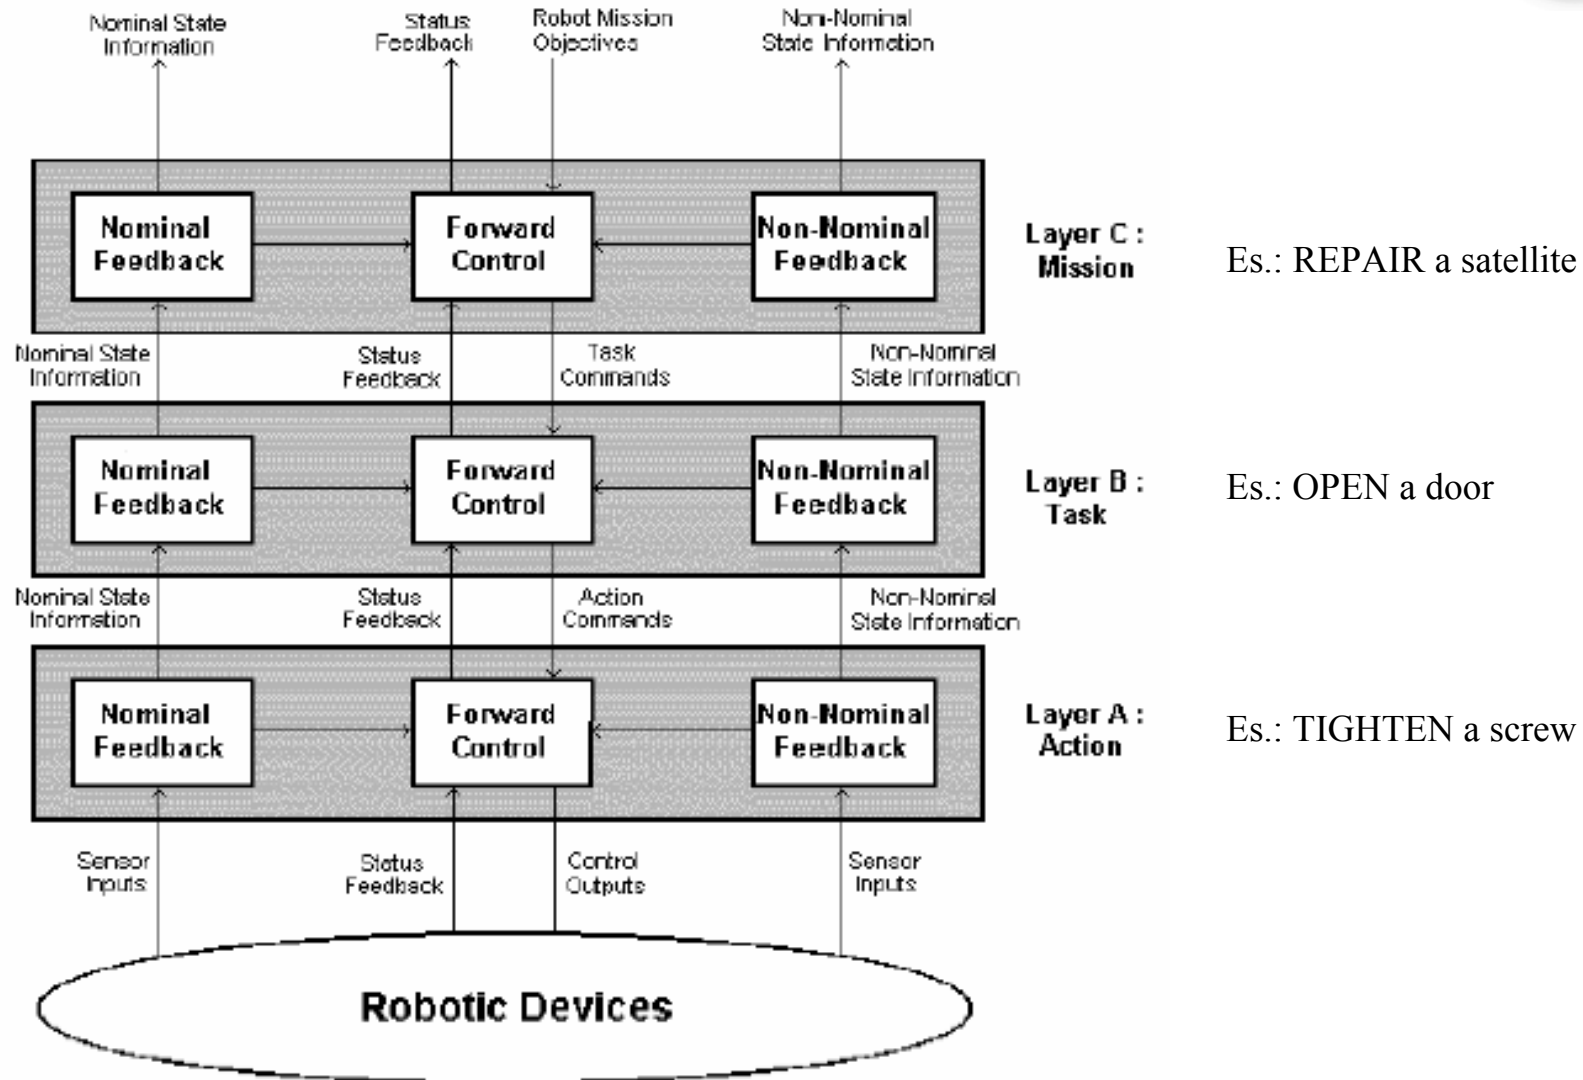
Nominal State Information

Status Feedback

Robot Mission Objectives

Non-Nominal State Information

Nominal Feedback

Forward Control

Non-Nominal Feedback

Layer C : Mission

Es.: REPAIR a satellite

Nominal State Information

Status Feedback

Task Commands

Non-Nominal State Information

Nominal Feedback

Forward Control

Non-Nominal Feedback

Layer B : Task

Es.: OPEN a door

Nominal State Information

Status Feedback

Action Commands

Non-Nominal State Information

Nominal Feedback

Forward Control

Non-Nominal Feedback

Layer A : Action

Es.: TIGHTEN a screw

Sensor Inputs

Status Feedback

Control Outputs

Sensor Inputs

Robotic Devices